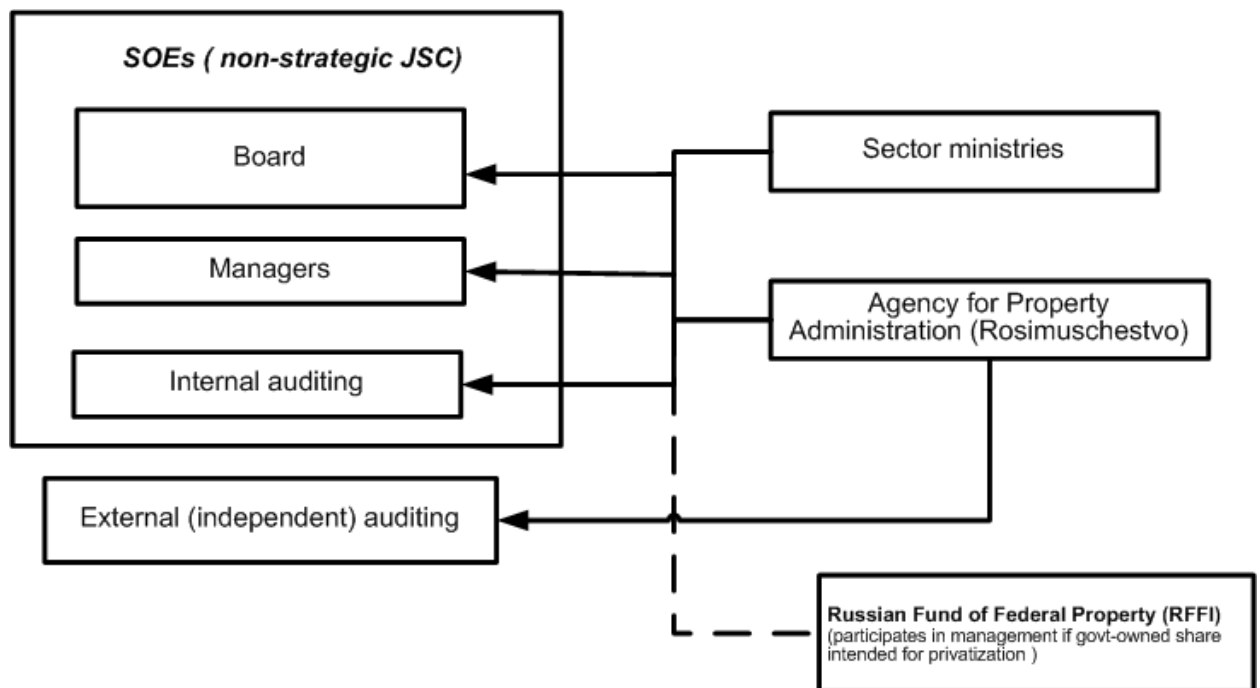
SOEs ( non-strategic JSC)

Board

Managers

Internal auditing

Sector ministries

Agency for Property Administration (Rosimuschestvo)

External (independent) auditing

Russian Fund of Federal Property (RFFI)
(participates in management if govt-owned share intended for privatization )